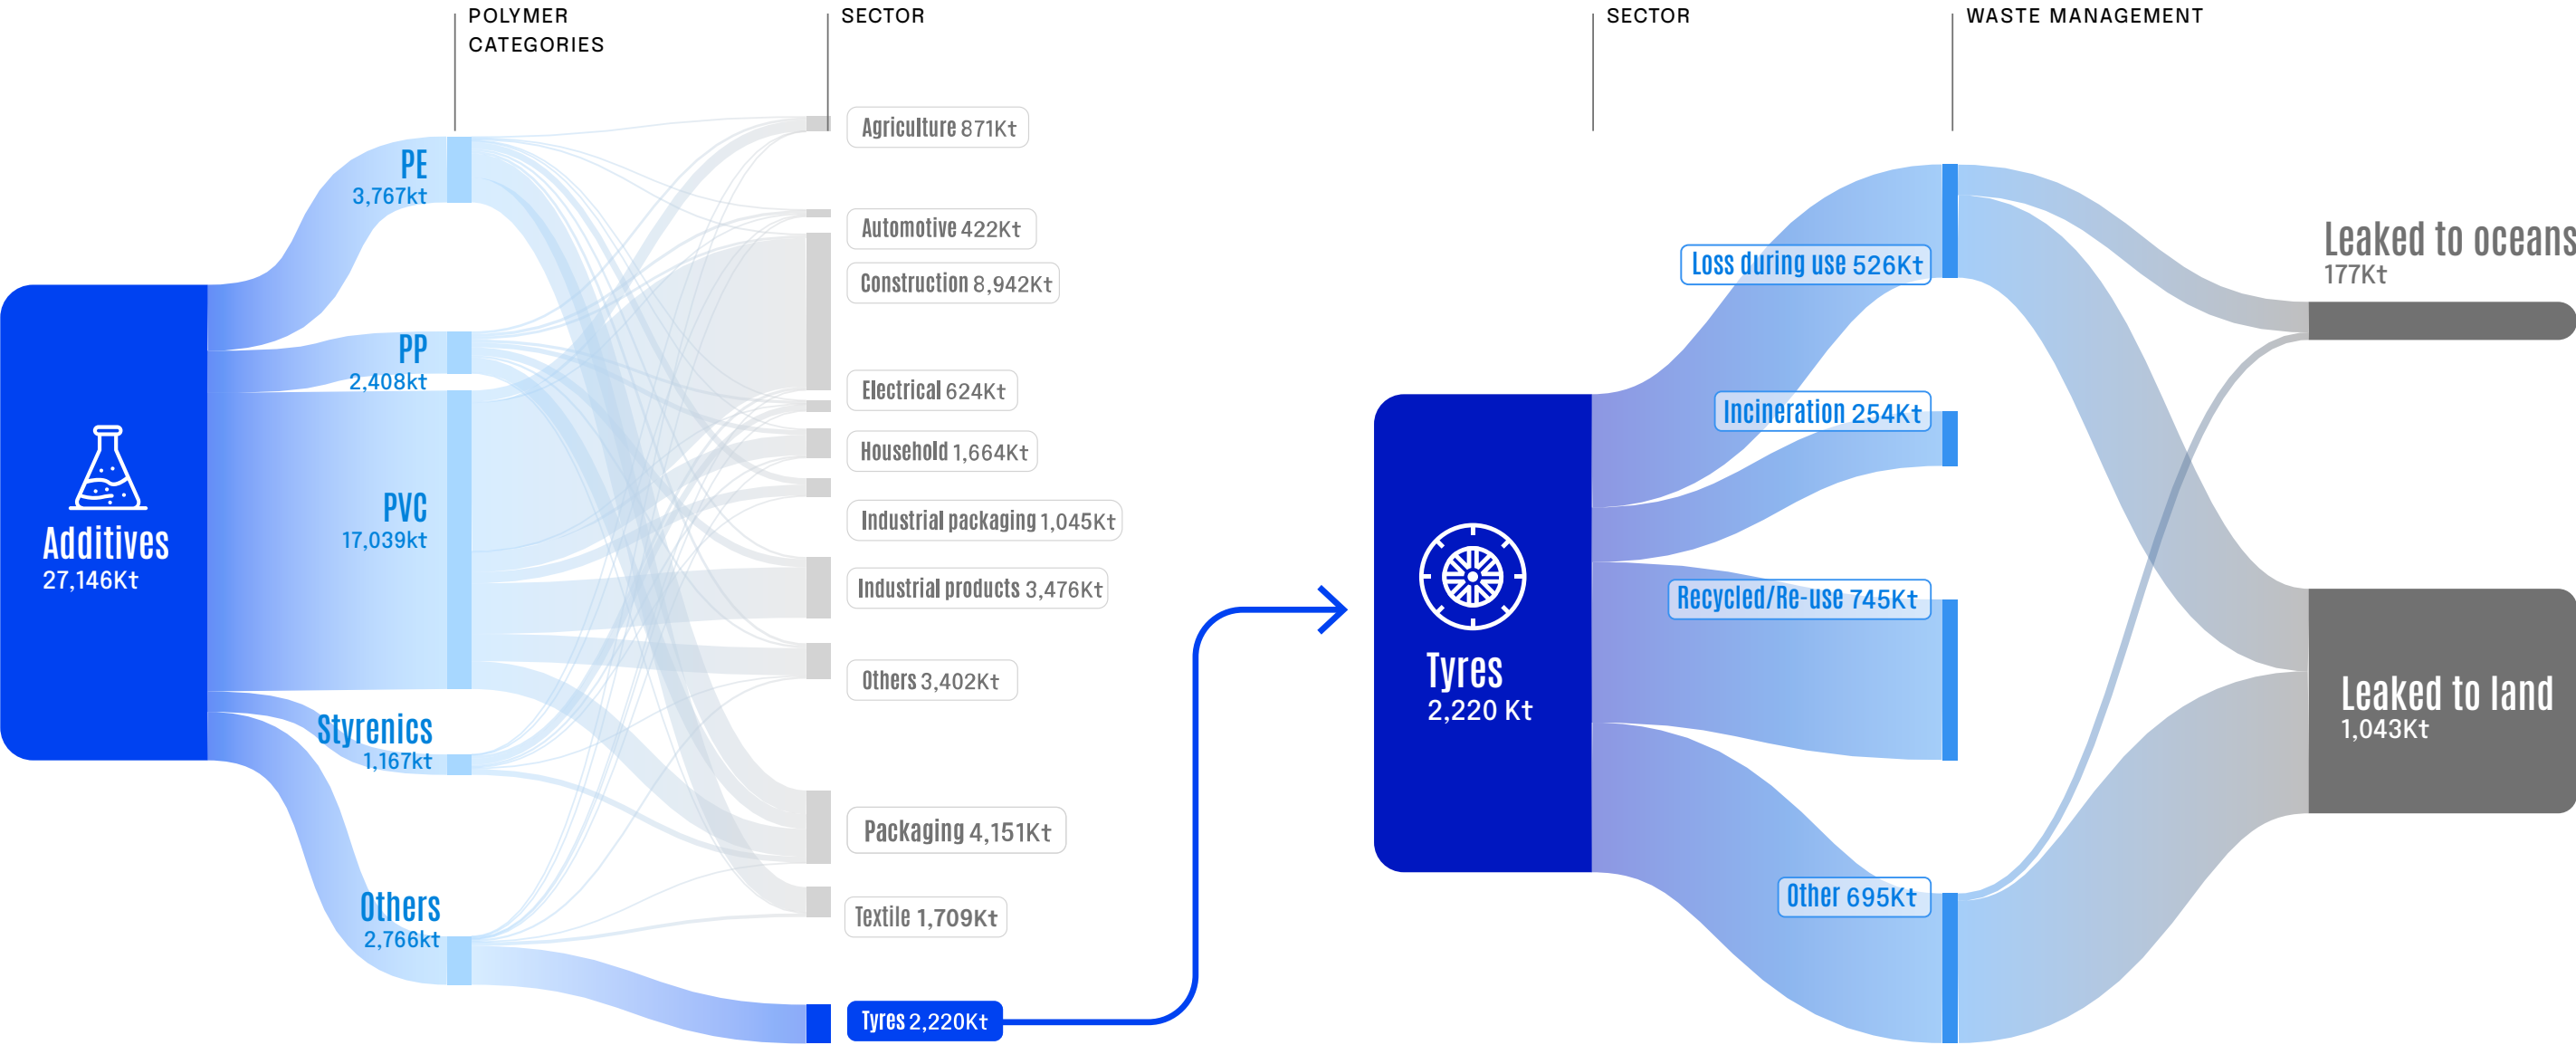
POLYMER CATEGORIES

SECTOR

SECTOR

WASTE MANAGEMENT

Additives
27,146Kt

PE
3,767kt

PP
2,408kt

PVC
17,039kt

Styrenics
1,167kt

Others
2,766kt

Agriculture 871Kt

Automotive 422Kt

Construction 8,942Kt

Electrical 624Kt

Household 1,664Kt

Industrial packaging 1,045Kt

Industrial products 3,476Kt

Others 3,402Kt

Packaging 4,151Kt

Textile 1,709Kt

Tyres 2,220Kt

Tyres
2,220 Kt

Loss during use 526Kt

Incineration 254Kt

Recycled/Re-use 745Kt

Other 695Kt

Leaked to oceans
177Kt

Leaked to land
1,043Kt